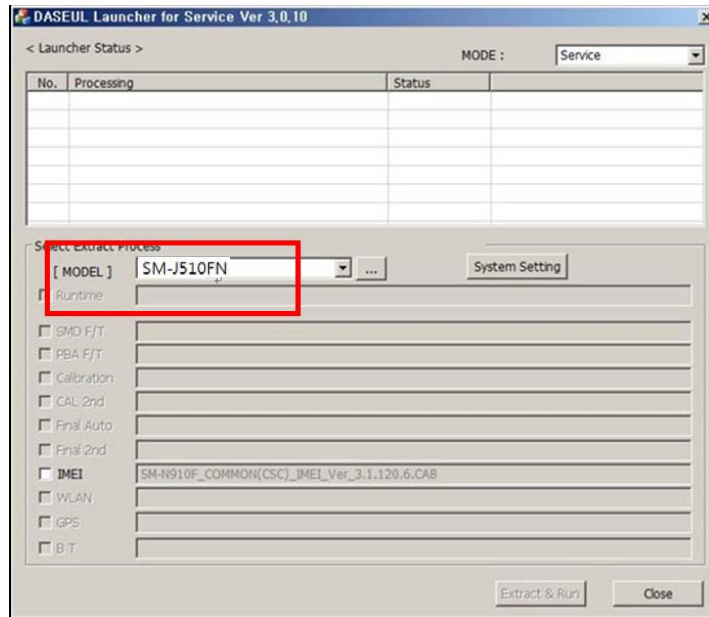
DASEUL Launcher for Service Ver 3,0,10

< Launcher Status >

MODE : Service

| No. | Processing | Status | |
|---|---|---|---|
| | | | |

Select Extract Process

[ MODEL ] SM-J510FN ...

System Setting

Runtime

SMD F/T

PBA F/T

Calibration

CAL 2nd

Final Auto

Final 2nd

IMEI SM-N910F_COMMON(CSC)_IMEI_Ver_3.1.120.6.CAB

WLAN

GPS

B T

Extract & Run

Close